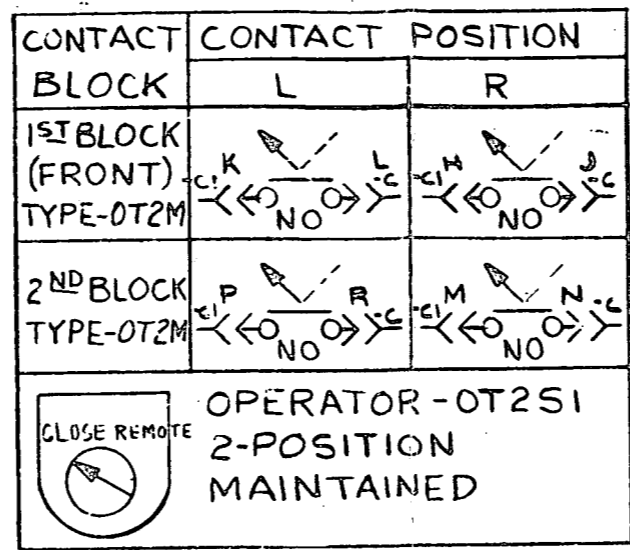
| CONTACT BLOCK | CONTACT POSITION L | CONTACT POSITION R |
|---|---|---|
| 1ST BLOCK (FRONT) TYPE-OT2M | C1 K NO L C | C1 H NO J C |
| 2ND BLOCK TYPE-OT2M | C1 P NO R C | C1 M NO N C |

CLOSE REMOTE

OPERATOR - OT2S1
2-POSITION
MAINTAINED